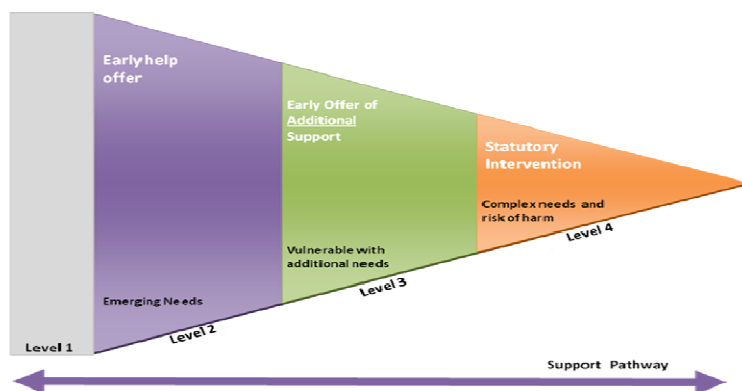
Early help offer

Early Offer of Additional Support

Statutory Intervention

Complex needs and risk of harm

Vulnerable with additional needs

Emerging Needs

Level 1

Level 2

Level 3

Level 4

Support Pathway